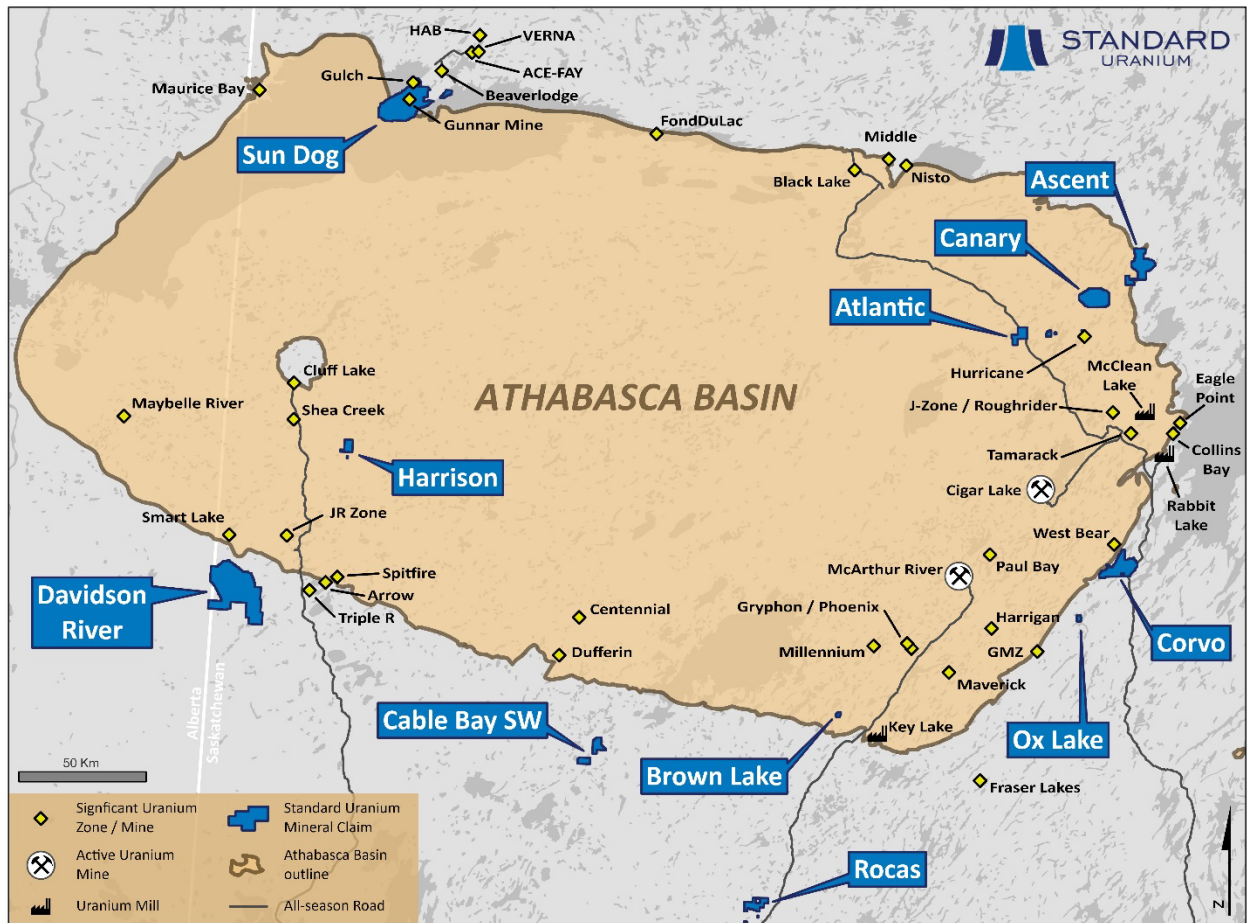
STANDARD URANIUM

HAB
VERNA
ACE-FAY
Beaverlodge
Gulch
Maurice Bay
Gunnar Mine
Sun Dog
FondDuLac
Middle
Nisto
Black Lake
Ascent
Canary
Atlantic
Hurricane
McClean Lake
Eagle Point
J-Zone / Roughrider
Tamarack
Collins Bay
Cigar Lake
Rabbit Lake
ATHABASCA BASIN
Cluff Lake
Maybelle River
Shea Creek
Harrison
Smart Lake
JR Zone
Spitfire
Arrow
Triple R
Davidson River
Centennial
Dufferin
West Bear
McArthur River
Paul Bay
Gryphon / Phoenix
Millennium
Harrigan
GMZ
Corvo
Maverick
Key Lake
Ox Lake
Cable Bay SW
Brown Lake
Fraser Lakes
Rocas
Alberta
Saskatchewan
50 Km
N

Signficant Uranium Zone / Mine
Standard Uranium Mineral Claim
Active Uranium Mine
Athabasca Basin outline
Uranium Mill
All-season Road